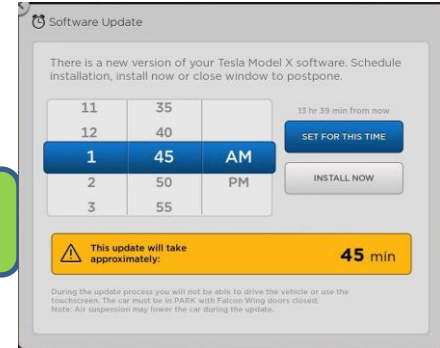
Software Update

There is a new version of your Tesla Model X software. Schedule installation, install now or close window to postpone.

| | | |
|---|---|---|
| 11 | 35 | |
| 12 | 40 | |
| 1 | 45 | AM |
| 2 | 50 | PM |
| 3 | 55 | |

13 hr 39 min from now

SET FOR THIS TIME

INSTALL NOW

This update will take approximately:

45 min

During the update process you will not be able to drive the vehicle or use the touchscreen. The car must be in PARK with Falcon Wing doors closed. Note: Air suspension may lower the car during the update.